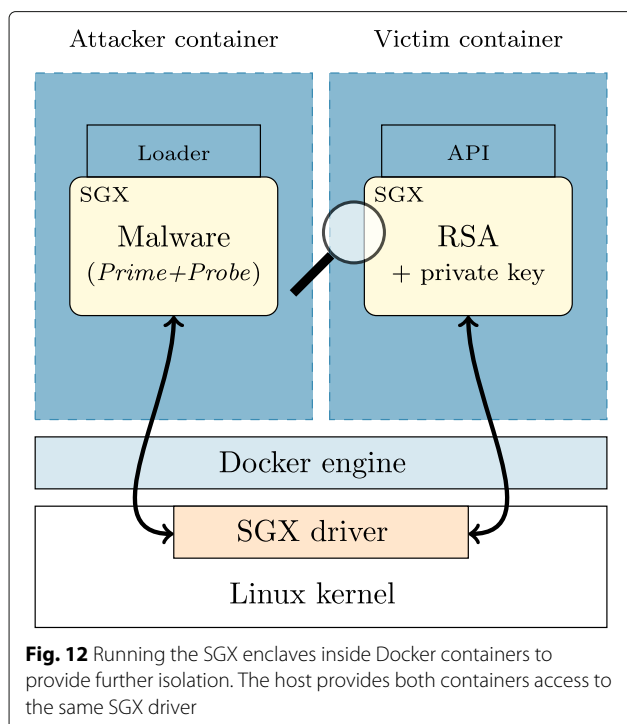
Attacker container

Victim container

Loader

SGX

Malware

(*Prime+Probe*)

API

SGX

RSA

+ private key

Docker engine

SGX driver

Linux kernel

**Fig. 12** Running the SGX enclaves inside Docker containers to provide further isolation. The host provides both containers access to the same SGX driver